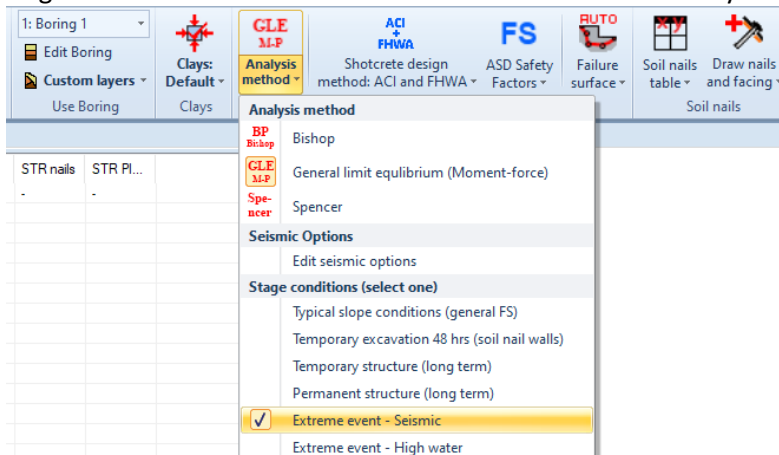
1: Boring 1
Edit Boring
Custom layers
Use Boring

Clays: Default
Clays

GLE M-P
Analysis method

ACI + FHWA
Shotcrete design method: ACI and FHWA

FS
ASD Safety Factors

AUTO
Failure surface

Soil nails table

Draw nails and facing
Soil nails

STR nails | STR Pl...
- | -

Analysis method
BP Bishop
Bishop
GLE M-P
General limit equlibrium (Moment-force)
Spencer
Spencer
Seismic Options
Edit seismic options
Stage conditions (select one)
Typical slope conditions (general FS)
Temporary excavation 48 hrs (soil nail walls)
Temporary structure (long term)
Permanent structure (long term)
✓ Extreme event - Seismic
Extreme event - High water